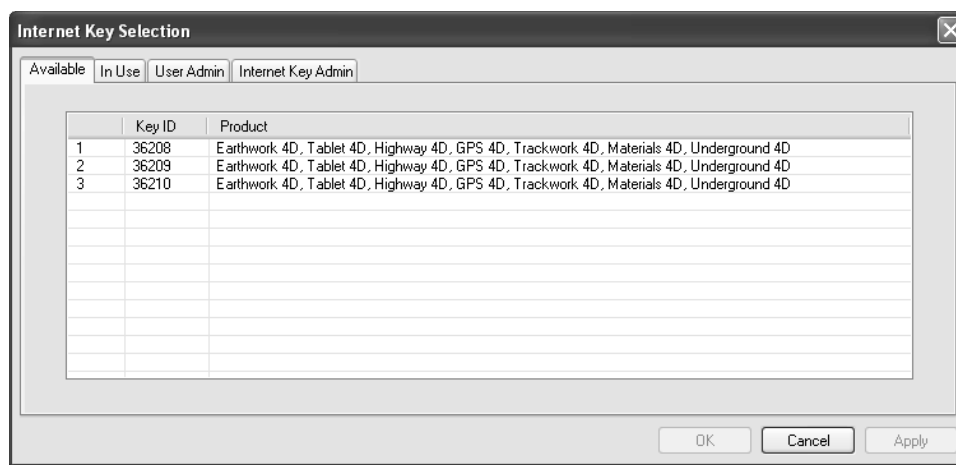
Internet Key Selection

Available | In Use | User Admin | Internet Key Admin

| | Key ID | Product |
|---|---|---|
| 1 | 36208 | Earthwork 4D, Tablet 4D, Highway 4D, GPS 4D, Trackwork 4D, Materials 4D, Underground 4D |
| 2 | 36209 | Earthwork 4D, Tablet 4D, Highway 4D, GPS 4D, Trackwork 4D, Materials 4D, Underground 4D |
| 3 | 36210 | Earthwork 4D, Tablet 4D, Highway 4D, GPS 4D, Trackwork 4D, Materials 4D, Underground 4D |

OK Cancel Apply